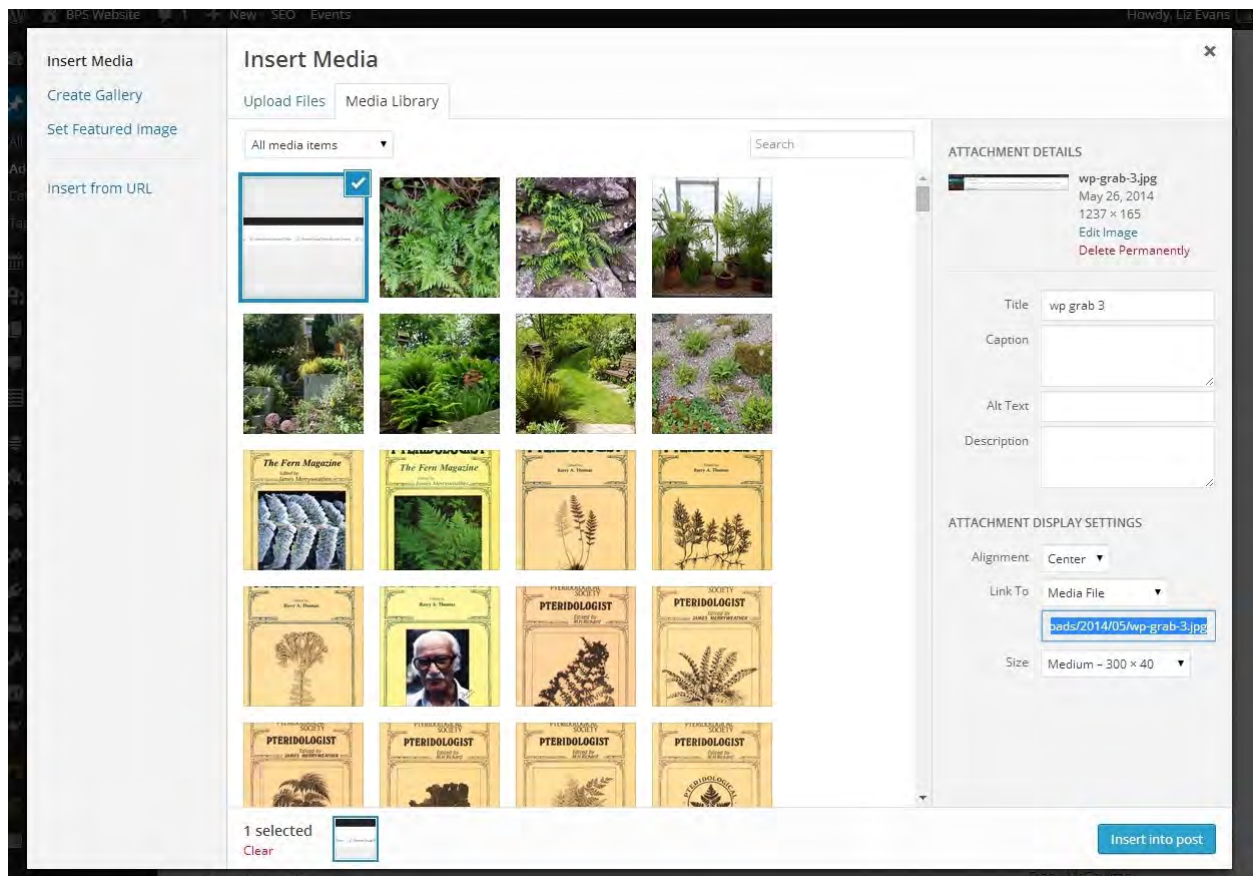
BPS Website 1 + New SEO Events Howdy, Liz Evans

Insert Media
Create Gallery
Set Featured Image
Insert from URL

Insert Media
×
Upload Files Media Library

All media items ▼
Search

The Fern Magazine
The Fern Magazine
PTERIDOLOGIST
PTERIDOLOGIST
PTERIDOLOGIST
PTERIDOLOGIST
PTERIDOLOGIST
PTERIDOLOGIST

ATTACHMENT DETAILS
wp-grab-3.jpg
May 26, 2014
1237 × 165
Edit Image
Delete Permanently

Title wp grab 3
Caption
Alt Text
Description

ATTACHMENT DISPLAY SETTINGS
Alignment Center ▼
Link To Media File ▼
oads/2014/05/wp-grab-3.jpg
Size Medium – 300 × 40 ▼

1 selected
Clear

Insert into post